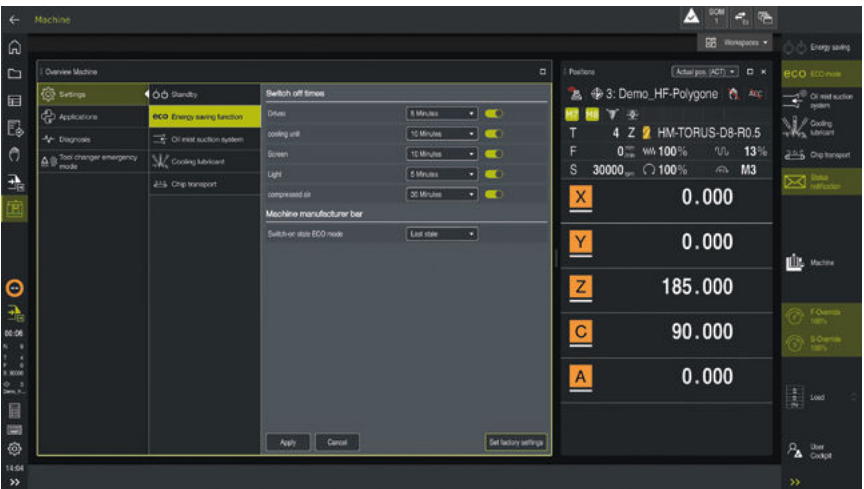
Machine

Workspaces

Overview Machine

Settings
Applications
Diagnosis
Tool changer emergency mode

Standby
eco Energy saving function
Oil mist suction system
Cooling lubricant
Chip transport

Switch off times

| | |
|---|---|
| Drives | 5 Minutes |
| cooling unit | 10 Minutes |
| Screen | 10 Minutes |
| Light | 5 Minutes |
| compressed air | 30 Minutes |

Machine manufacturer bar

| | |
|---|---|
| Switch-on state ECO mode | Last state |

Apply
Cancel
Set factory settings

Positions
Actual pos. (ACT)
3: Demo_HF-Polygone
T 4 Z HM-TORUS-D8-R0.5
F 0 100% 13%
S 30000 100% M3

X 0.000
Y 0.000
Z 185.000
C 90.000
A 0.000

Energy saving
eco ECO mode
Oil mist suction system
Cooling lubricant
Chip transport
Status notification
Machine
F-Override 100%
S-Override 100%
Load
User Cockpit

00:06
14:04